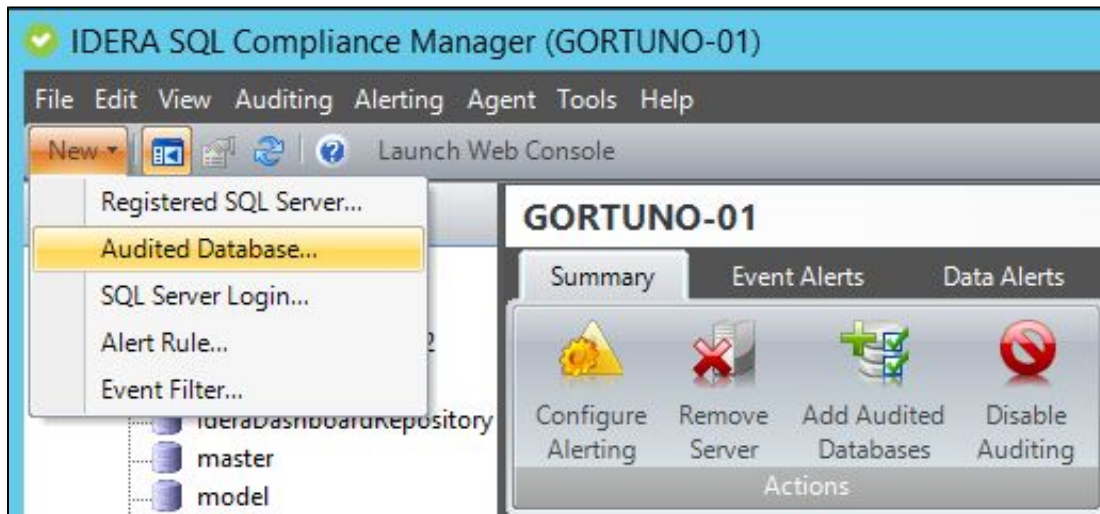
IDERA SQL Compliance Manager (GORTUNO-01)

File Edit View Auditing Alerting Agent Tools Help

New Launch Web Console

Registered SQL Server...
Audited Database...
SQL Server Login...
Alert Rule...
Event Filter...

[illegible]2
IderaDashboardRepository
master
model

GORTUNO-01

Summary Event Alerts Data Alerts

Configure Alerting
Remove Server
Add Audited Databases
Disable Auditing

Actions